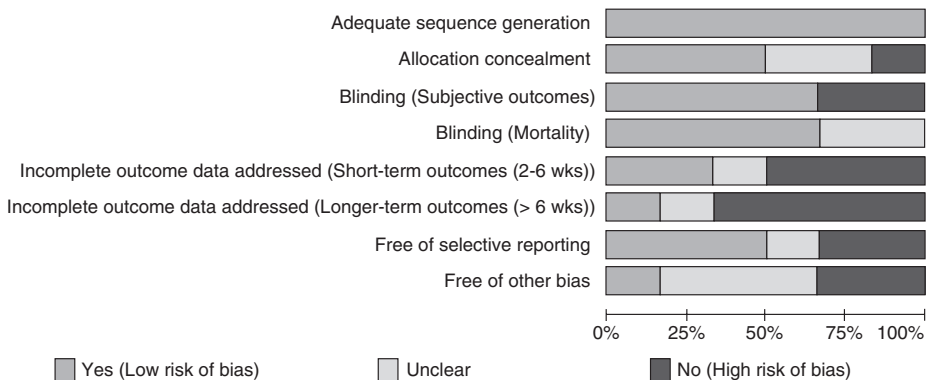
Adequate sequence generation
Allocation concealment
Blinding (Subjective outcomes)
Blinding (Mortality)
Incomplete outcome data addressed (Short-term outcomes (2-6 wks))
Incomplete outcome data addressed (Longer-term outcomes (> 6 wks))
Free of selective reporting
Free of other bias

0% 25% 50% 75% 100%

Yes (Low risk of bias) Unclear No (High risk of bias)